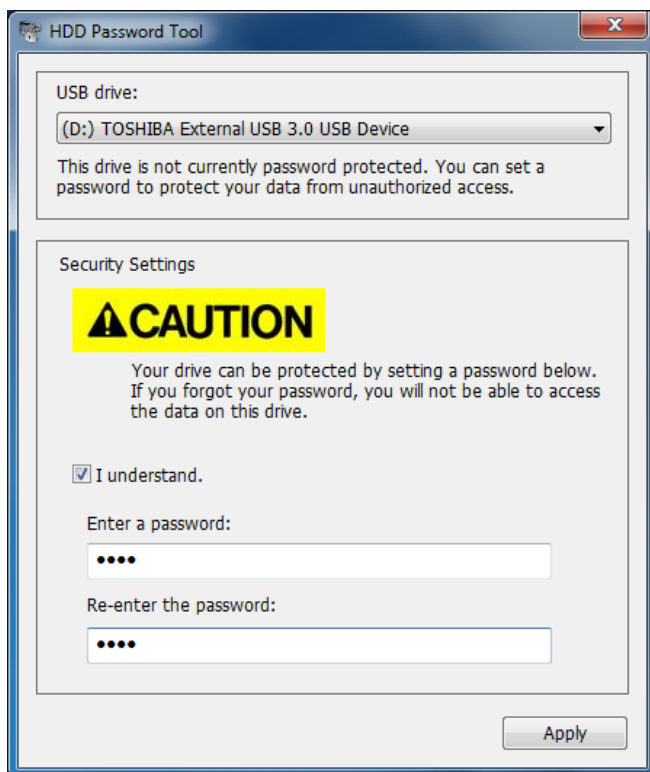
HDD Password Tool

USB drive:

(D:) TOSHIBA External USB 3.0 USB Device

This drive is not currently password protected. You can set a password to protect your data from unauthorized access.

Security Settings

CAUTION

Your drive can be protected by setting a password below. If you forgot your password, you will not be able to access the data on this drive.

I understand.

Enter a password:

••••

Re-enter the password:

••••

Apply